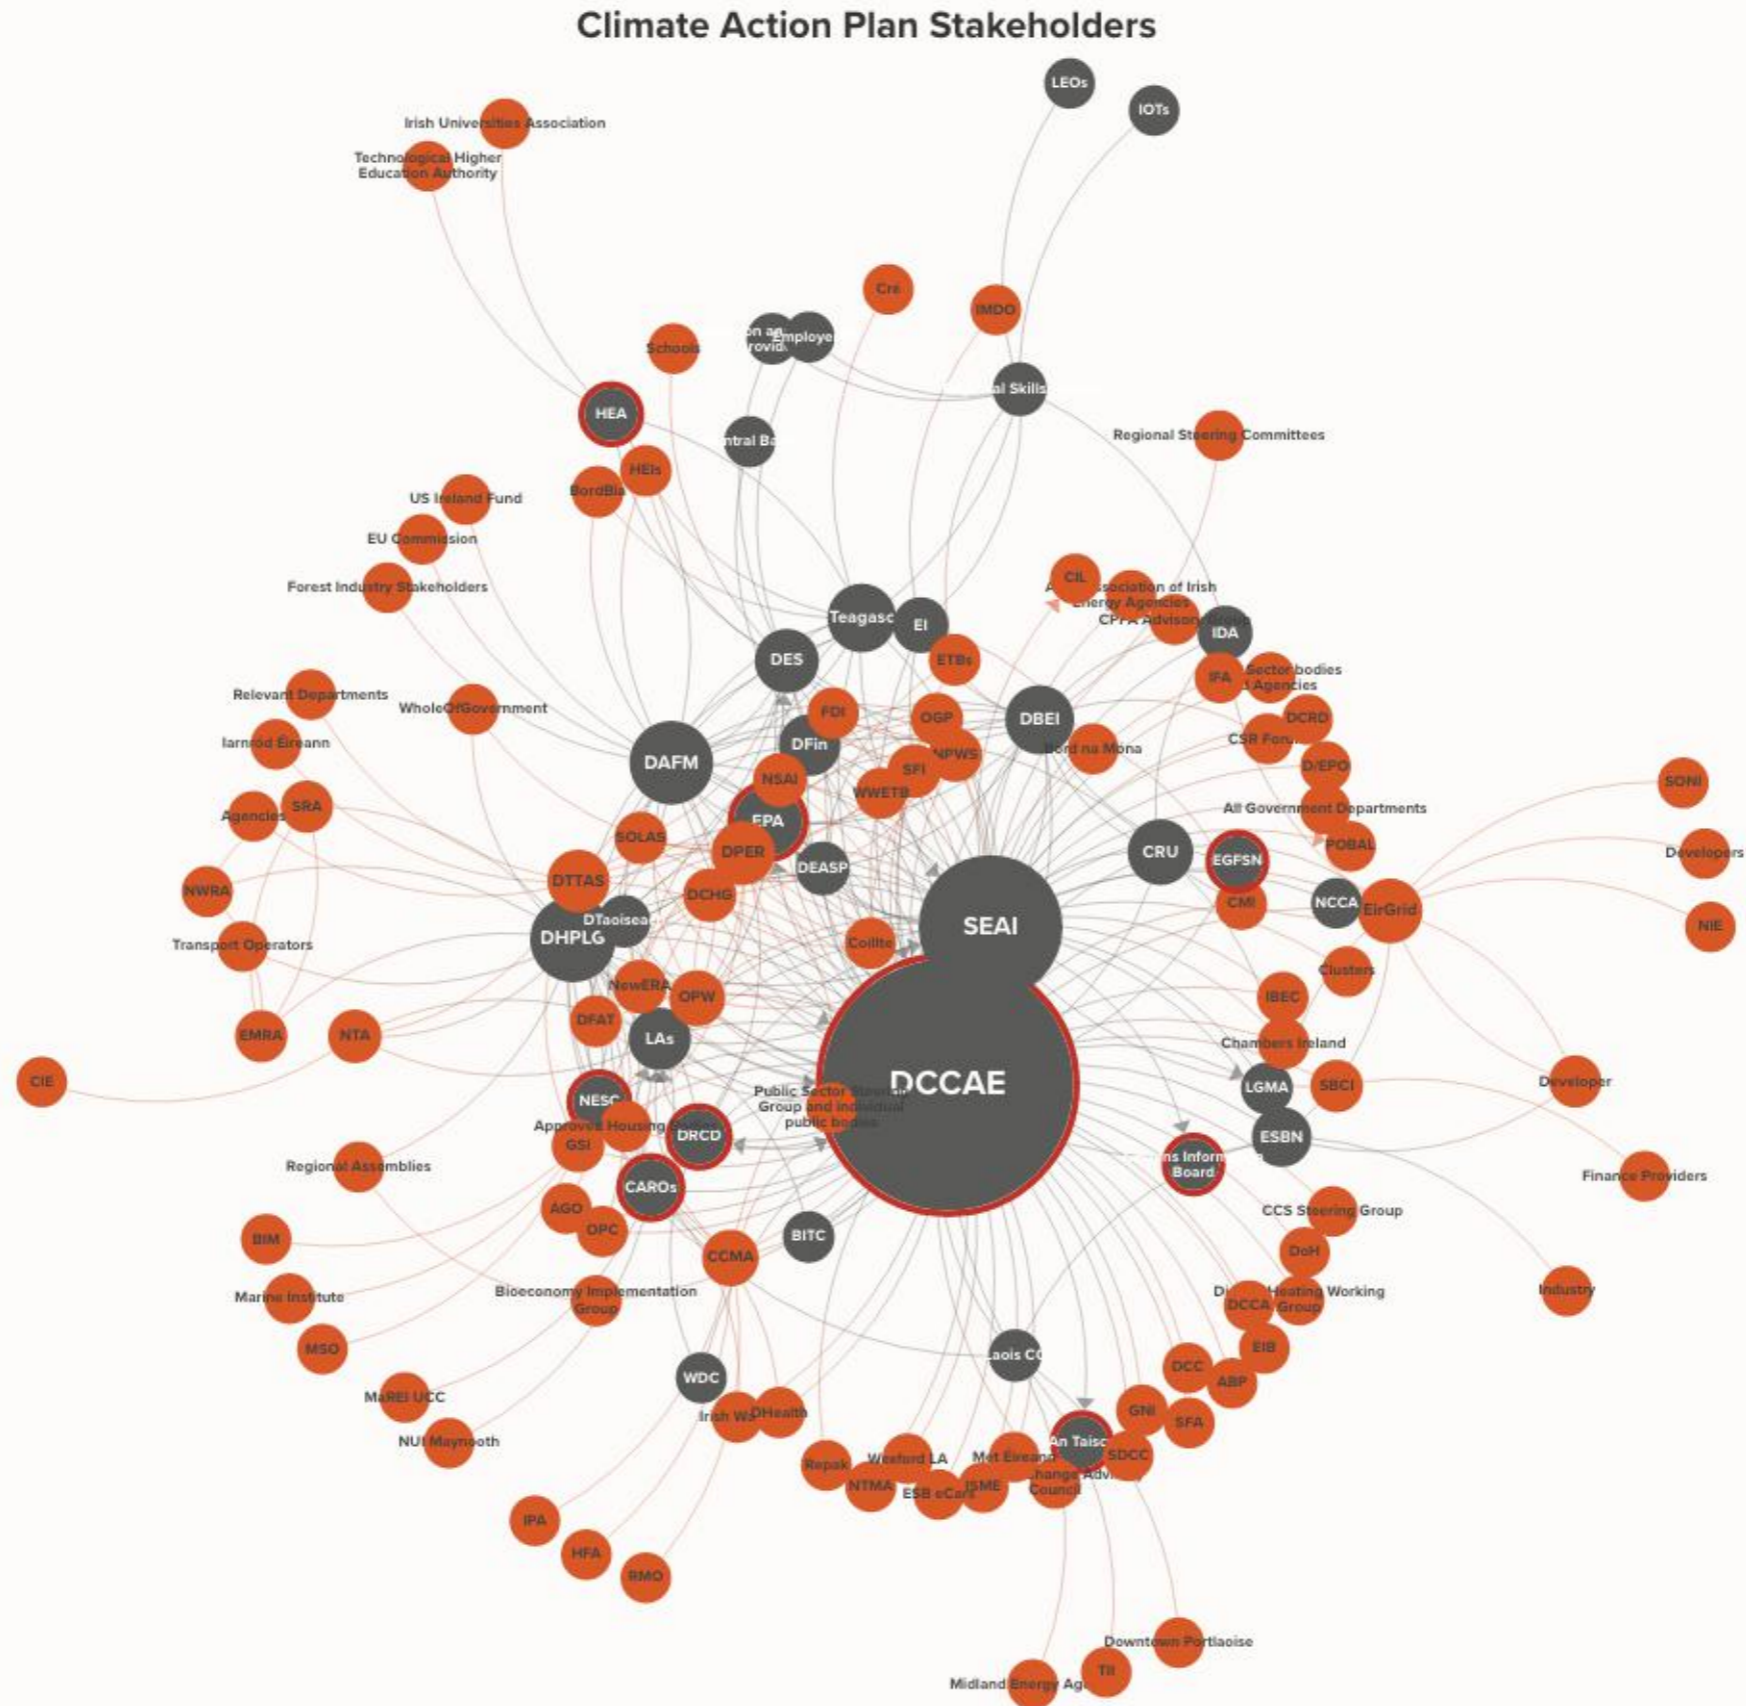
Climate Action Plan Stakeholders

LEOs
IOTs
Irish Universities Association
Technological Higher Education Authority
Cre
IMDO
Schools
on an rovid
Employe
al Skills
HEA
ntral Bo
Regional Steering Committees
HEIs
BordBia
US Ireland Fund
EU Commission
Forest Industry Stakeholders
CIL
Association of Irish Energy Agencies
CPPA Advisory Group
Teagasc
EI
IDA
DES
ETBs
IFA
Sectoral bodies Agencies
Relevant Departments
WholeOfGovernment
FDI
OGP
DBEI
DCRD
Iarnród Éireann
DAFM
DFin
NPWS
Bord na Móna
CSR Foru
D/EPO
NSAI
SFI
SONI
SRA
Agencies
WWETB
All Government Departments
EPA
POBAL
SOLAS
CRU
EGFSN
Developers
DPER
DEASP
NWRA
DTTAS
DCHG
CMI
NCCA
EirGrid
DTaoiseach
SEAI
NIE
Transport Operators
DHPLG
Coillte
Clusters
NewERA
OPW
IBEC
EMRA
NTA
DFAT
LAs
Chambers Ireland
DCCAE
CIE
LGMA
SBCI
Developer
NESC
Public Sector Steering Group and individual public bodies
Approved Housing Bodies
ESBN
GSI
DRCD
ns Inform Board
Finance Providers
Regional Assemblies
CAROs
AGO
CCS Steering Group
OPC
BIM
BITC
CCMA
DoH
Industry
Bioeconomy Implementation Group
District Heating Working Group
DCCA
Marine Institute
EIB
aois CC
MSO
DCC
ABP
WDC
MaREI UCC
GNI
SFA
Irish Wa
DHealth
NUI Maynooth
An Taisce
SDCC
Wexford LA
Met Éireann
Repak
Change Advisory Council
NTMA
ISME
ESB eCars
IPA
HFA
RMO
Downtown Portlaoise
TII
Midland Energy Ag